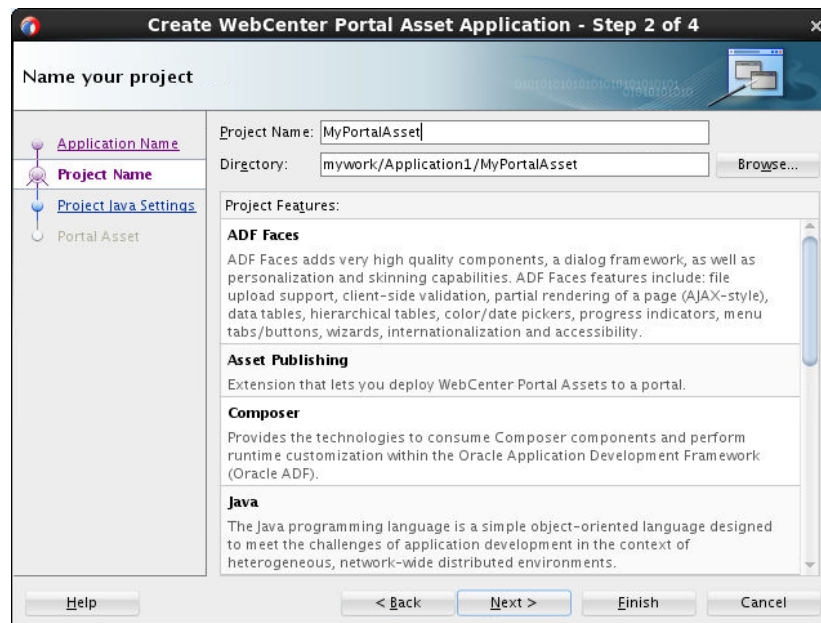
Create WebCenter Portal Asset Application - Step 2 of 4

Name your project

Application Name
Project Name
Project Java Settings
Portal Asset

Project Name: MyPortalAsset
Directory: mywork/Application1/MyPortalAsset
Browse...

Project Features:

ADF Faces
ADF Faces adds very high quality components, a dialog framework, as well as personalization and skinning capabilities. ADF Faces features include: file upload support, client-side validation, partial rendering of a page (AJAX-style), data tables, hierarchical tables, color/date pickers, progress indicators, menu tabs/buttons, wizards, internationalization and accessibility.

Asset Publishing
Extension that lets you deploy WebCenter Portal Assets to a portal.

Composer
Provides the technologies to consume Composer components and perform runtime customization within the Oracle Application Development Framework (Oracle ADF).

Java
The Java programming language is a simple object-oriented language designed to meet the challenges of application development in the context of heterogeneous, network-wide distributed environments.

Help
< Back
Next >
Finish
Cancel